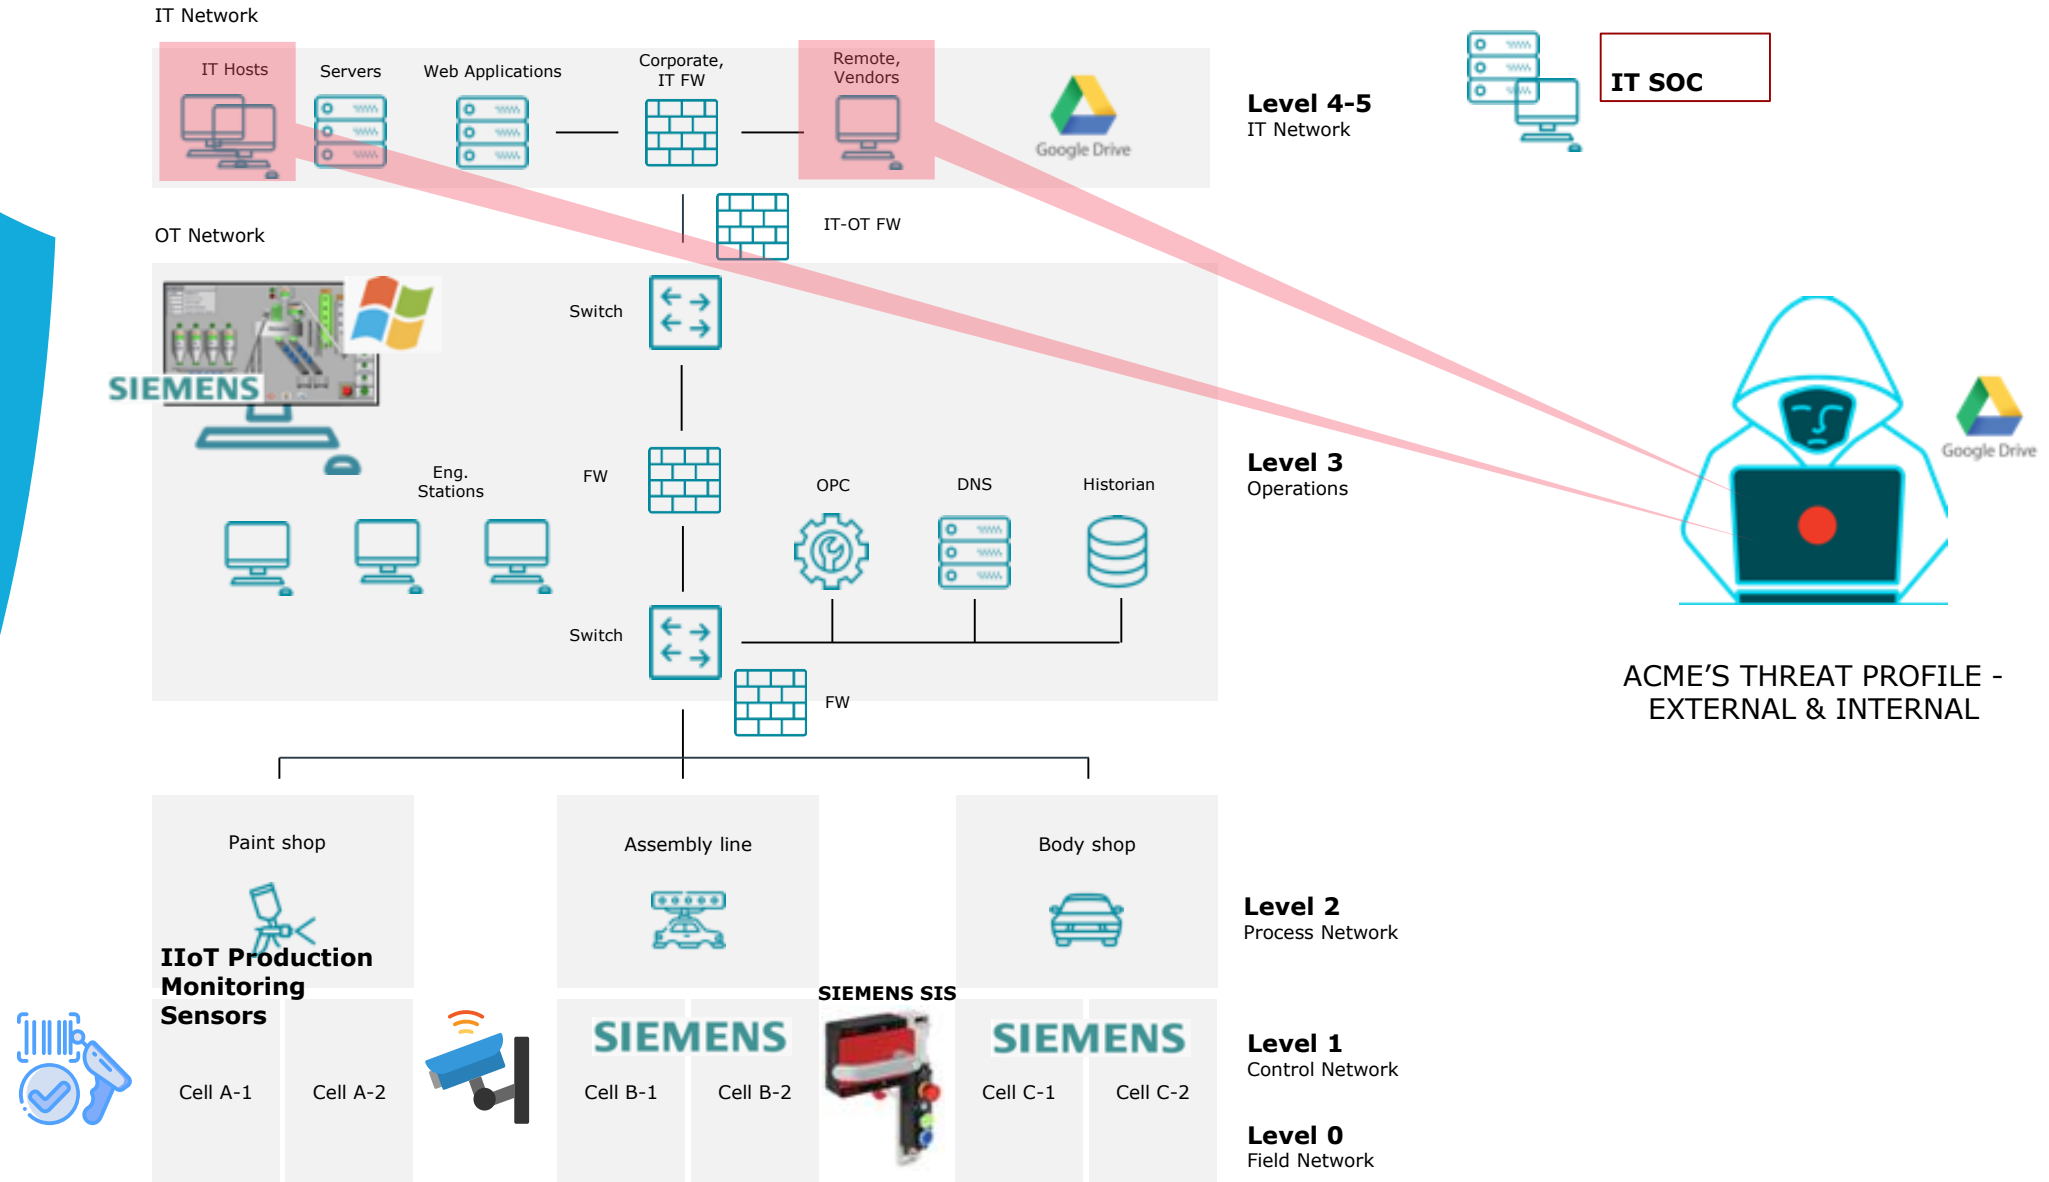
IT Network

IT Hosts

Servers

Web Applications

Corporate, IT FW

Remote, Vendors

Google Drive

Level 4-5
IT Network

IT SOC

IT-OT FW

OT Network

Switch

SIEMENS

Eng. Stations

FW

OPC

DNS

Historian

Level 3
Operations

Google Drive

Switch

FW

ACME'S THREAT PROFILE - EXTERNAL & INTERNAL

Paint shop

Assembly line

Body shop

Level 2
Process Network

IIoT Production Monitoring Sensors

SIEMENS SIS

SIEMENS

SIEMENS

Cell A-1

Cell A-2

Cell B-1

Cell B-2

Cell C-1

Cell C-2

Level 1
Control Network

Level 0
Field Network